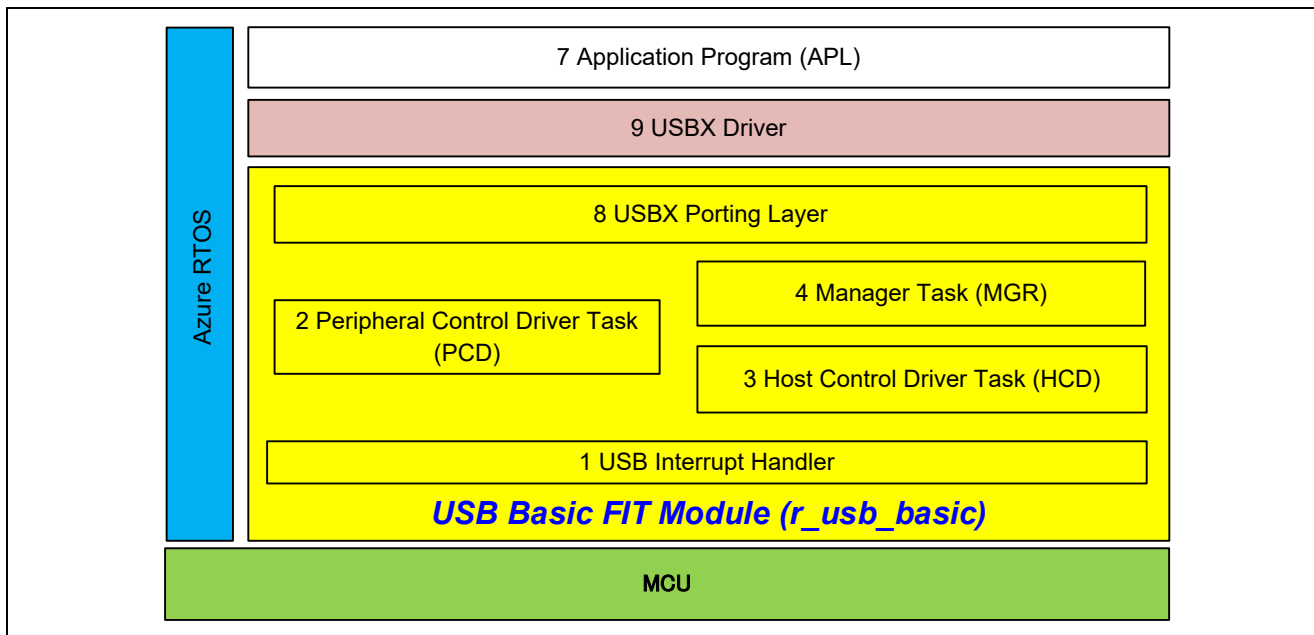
Azure RTOS

7 Application Program (APL)

9 USBX Driver

8 USBX Porting Layer

2 Peripheral Control Driver Task (PCD)

4 Manager Task (MGR)

3 Host Control Driver Task (HCD)

1 USB Interrupt Handler

USB Basic FIT Module (r_usb_basic)

MCU